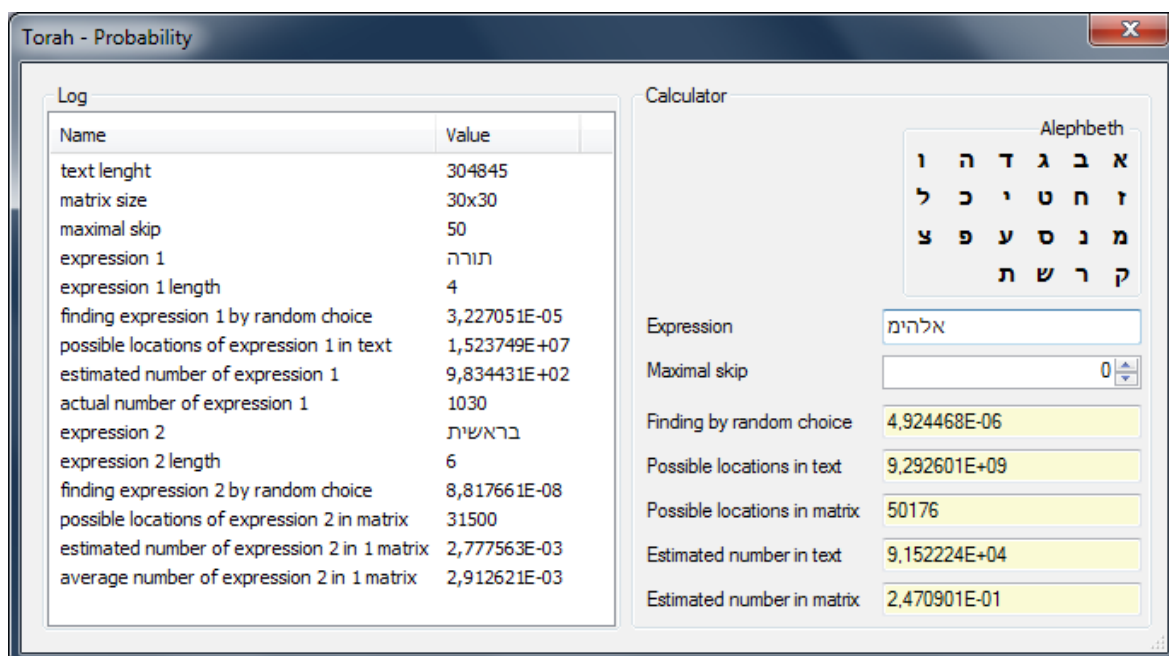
Torah - Probability

x

Log

| Name | Value |
|---|---|
| text lenght | 304845 |
| matrix size | 30x30 |
| maximal skip | 50 |
| expression 1 | תורה |
| expression 1 length | 4 |
| finding expression 1 by random choice | 3,227051E-05 |
| possible locations of expression 1 in text | 1,523749E+07 |
| estimated number of expression 1 | 9,834431E+02 |
| actual number of expression 1 | 1030 |
| expression 2 | בראשית |
| expression 2 length | 6 |
| finding expression 2 by random choice | 8,817661E-08 |
| possible locations of expression 2 in matrix | 31500 |
| estimated number of expression 2 in 1 matrix | 2,777563E-03 |
| average number of expression 2 in 1 matrix | 2,912621E-03 |

Calculator

Alephbeth

א ב ג ד ה ו
ז ח ט י כ ל
מ נ ס ע פ צ
ק ר ש ת

Expression אלהימ

Maximal skip 0

Finding by random choice 4,924468E-06

Possible locations in text 9,292601E+09

Possible locations in matrix 50176

Estimated number in text 9,152224E+04

Estimated number in matrix 2,470901E-01